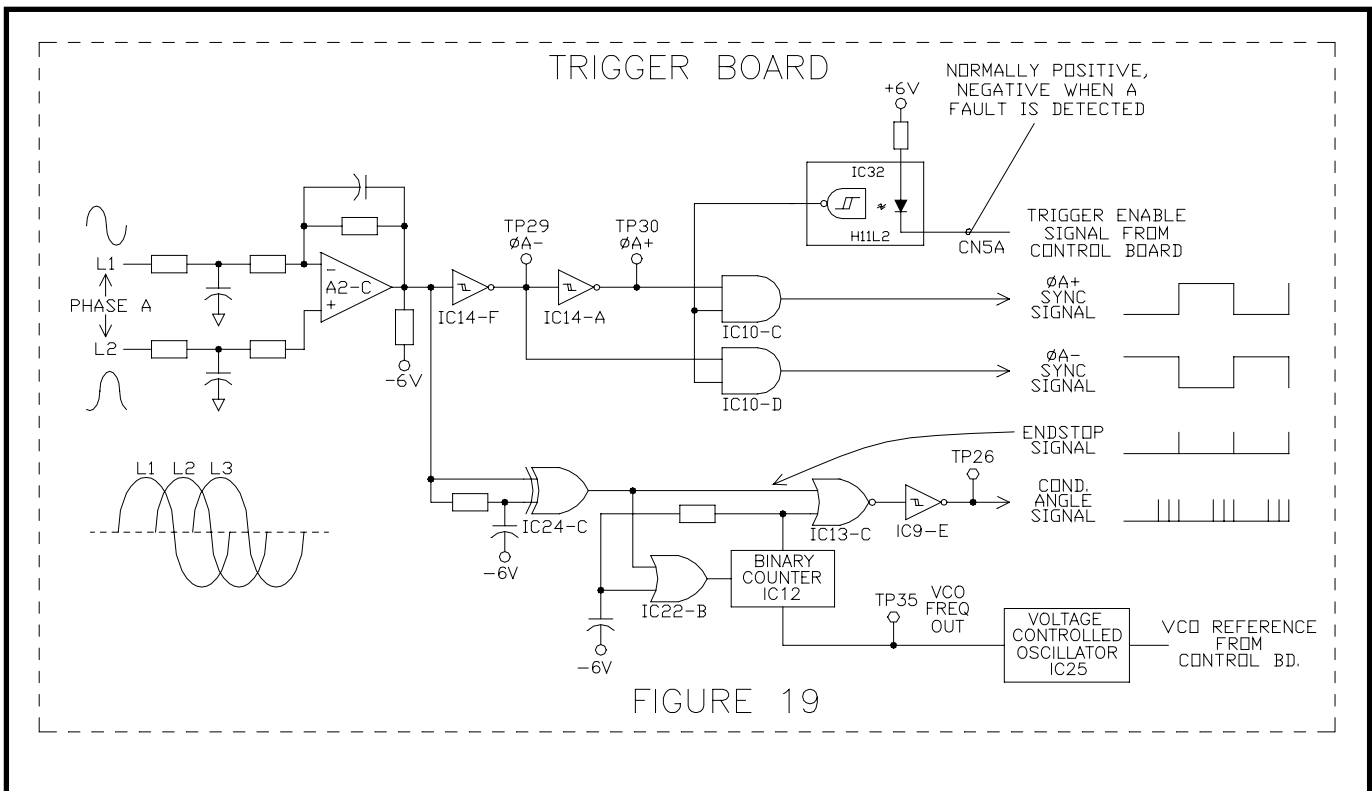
TRIGGER BOARD

NORMALLY POSITIVE, NEGATIVE WHEN A FAULT IS DETECTED

+6V

IC32

H11L2

CN5A

TRIGGER ENABLE SIGNAL FROM CONTROL BOARD

TP29
ØA-

TP30
ØA+

L1

PHASE A

L2

A2-C

-6V

IC14-F

IC14-A

IC10-C

IC10-D

ØA+ SYNC SIGNAL

ØA- SYNC SIGNAL

ENDSTOP SIGNAL

TP26

COND. ANGLE SIGNAL

L1 L2 L3

IC24-C

-6V

IC13-C

IC9-E

BINARY COUNTER IC12

IC22-B

-6V

TP35 VCO FREQ OUT

VOLTAGE CONTROLLED OSCILLATOR IC25

VCO REFERENCE FROM CONTROL BD.

FIGURE 19